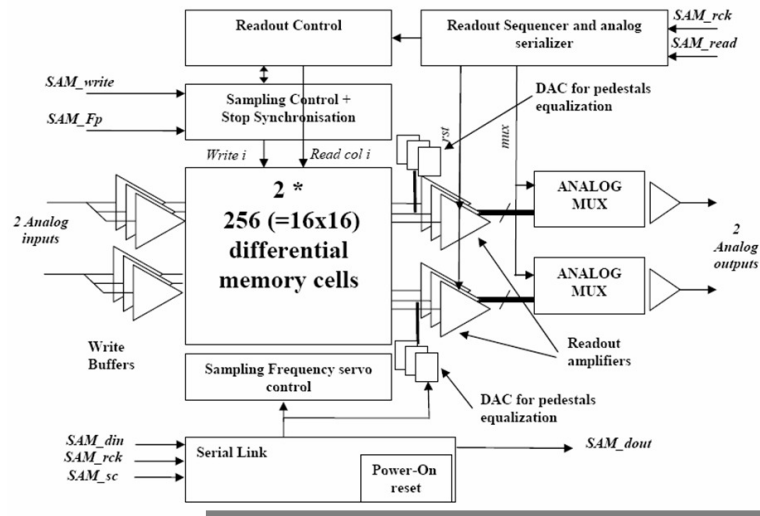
Readout Control

Readout Sequencer and analog serializer

SAM_rck

SAM_read

SAM_write

Sampling Control + Stop Synchronisation

SAM_Fp

DAC for pedestals equalization

rst

mux

Write i

Read col i

2 * 256 (=16x16) differential memory cells

2 Analog inputs

ANALOG MUX

ANALOG MUX

2 Analog outputs

Write Buffers

Readout amplifiers

Sampling Frequency servo control

DAC for pedestals equalization

SAM_din

SAM_rck

SAM_sc

Serial Link

SAM_dout

Power-On reset